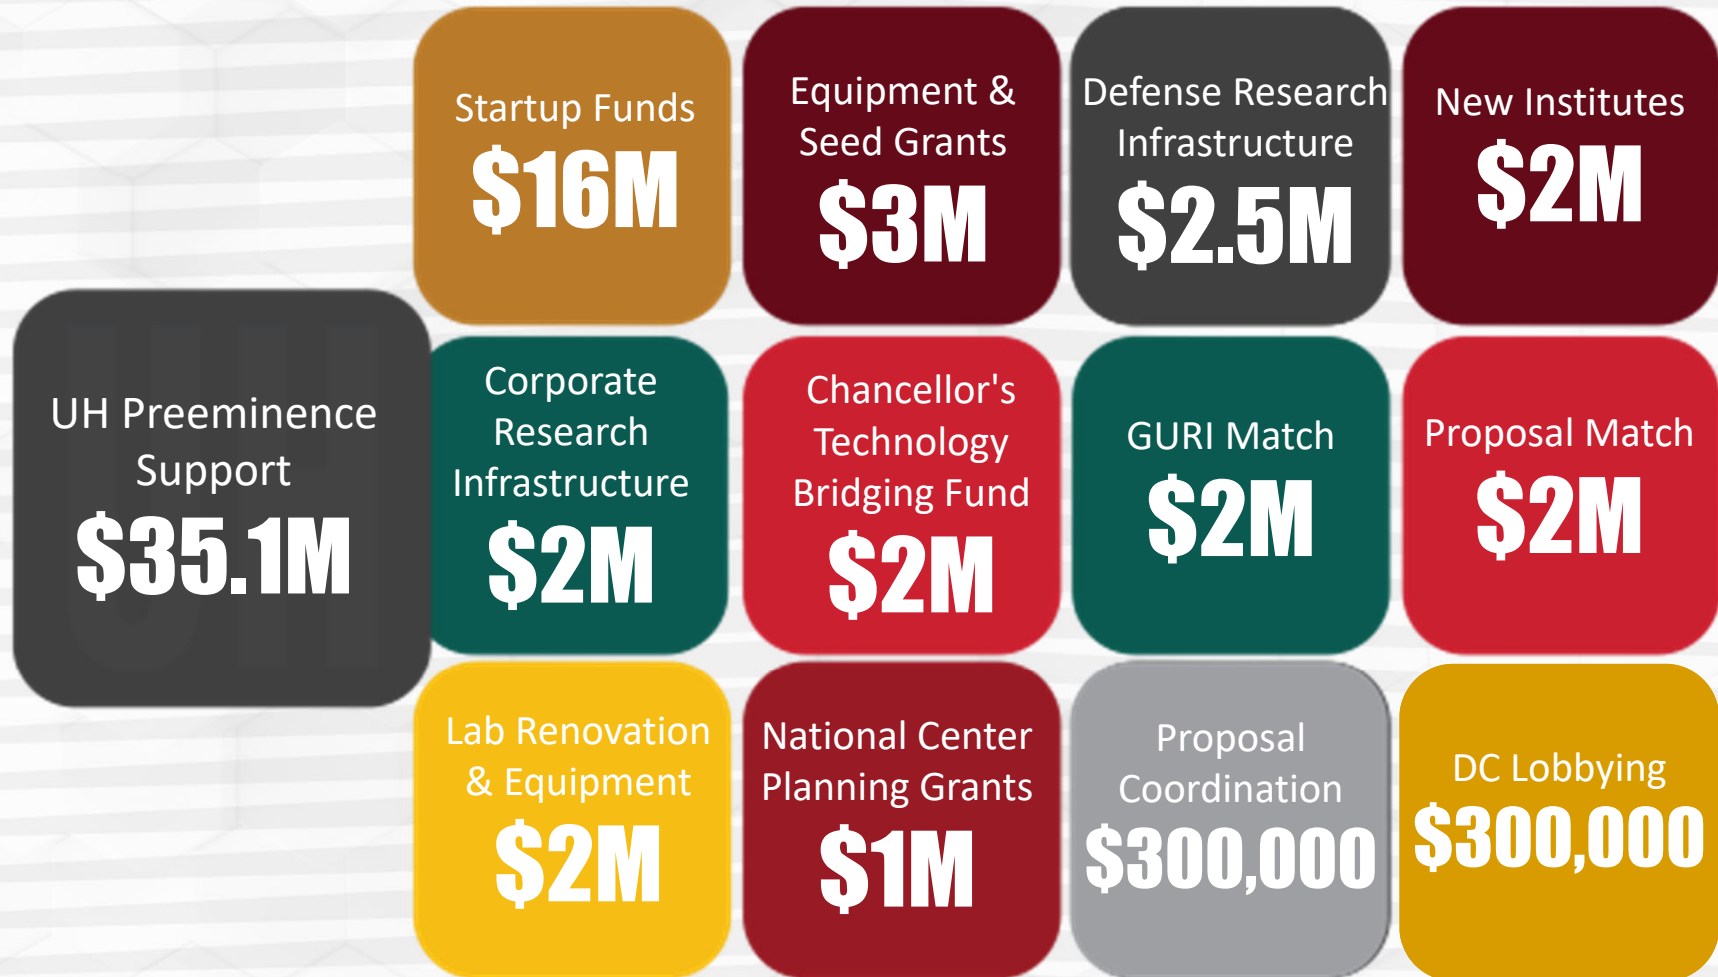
UH Preeminence Support
$35.1M

Startup Funds
$16M

Equipment & Seed Grants
$3M

Defense Research Infrastructure
$2.5M

New Institutes
$2M

Corporate Research Infrastructure
$2M

Chancellor's Technology Bridging Fund
$2M

GURI Match
$2M

Proposal Match
$2M

Lab Renovation & Equipment
$2M

National Center Planning Grants
$1M

Proposal Coordination
$300,000

DC Lobbying
$300,000